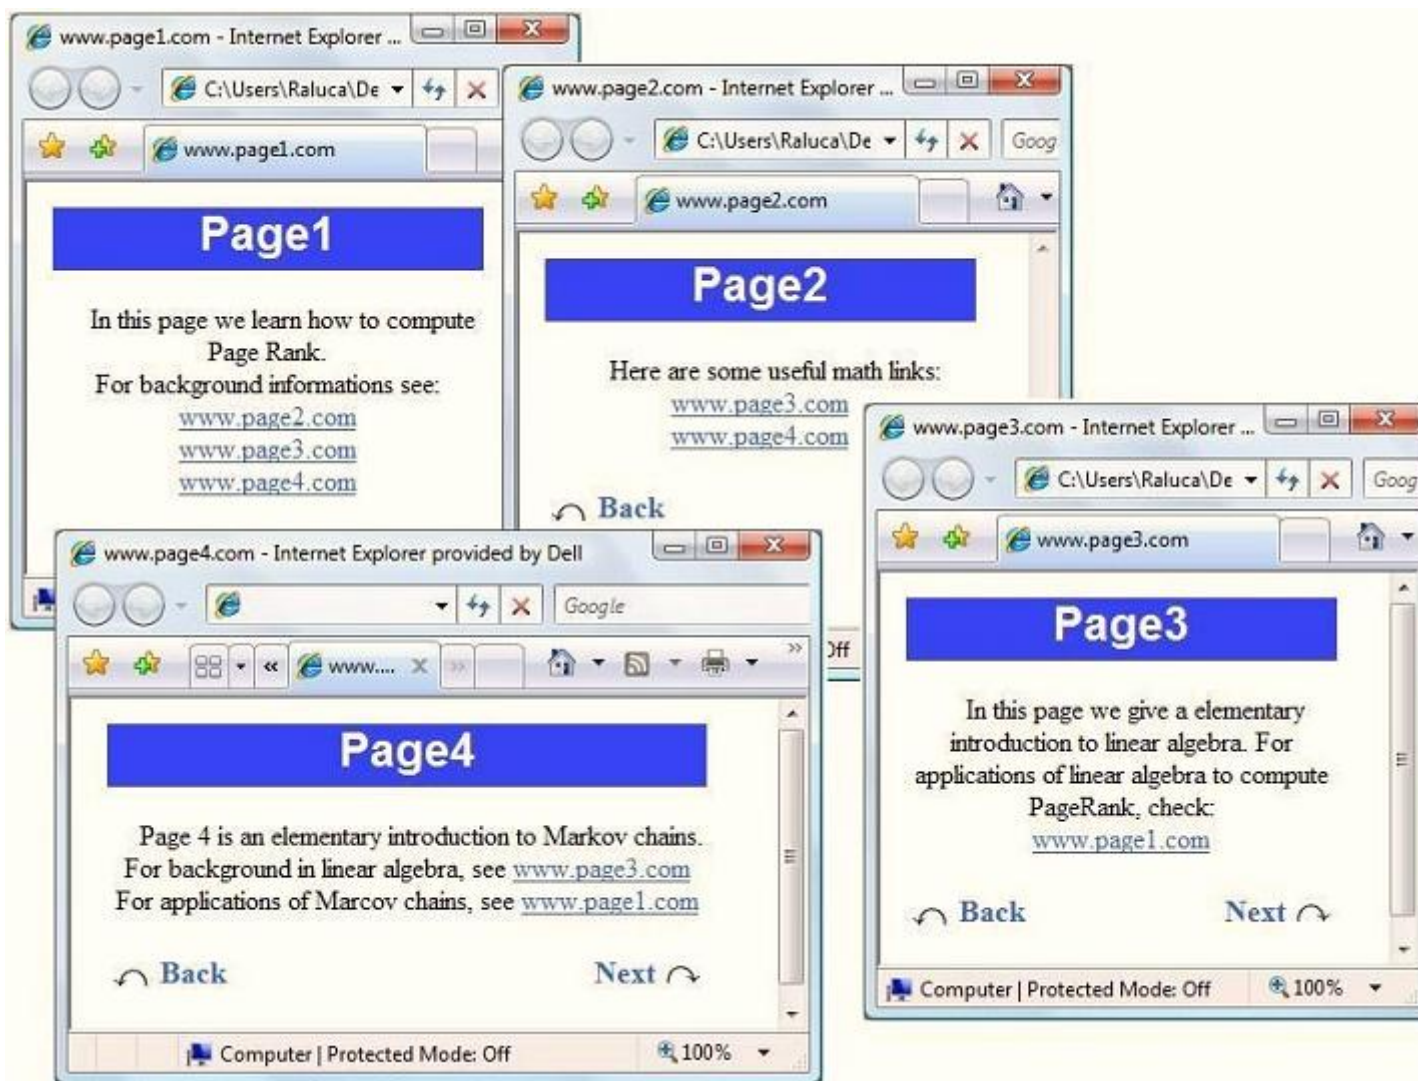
www.page1.com - Internet Explorer ...

C:\Users\Raluca\De

www.page1.com

Page1

In this page we learn how to compute Page Rank.
For background informations see:
www.page2.com
www.page3.com
www.page4.com

www.page2.com - Internet Explorer ...

C:\Users\Raluca\De

Goog

www.page2.com

Page2

Here are some useful math links:
www.page3.com
www.page4.com

Back

www.page3.com - Internet Explorer ...

C:\Users\Raluca\De

Goog

www.page3.com

Page3

In this page we give a elementary introduction to linear algebra. For applications of linear algebra to compute PageRank, check:
www.page1.com

Back

Next

Computer | Protected Mode: Off

100%

www.page4.com - Internet Explorer provided by Dell

Google

www....

Page4

Page 4 is an elementary introduction to Markov chains.
For background in linear algebra, see www.page3.com
For applications of Marcov chains, see www.page1.com

Back

Next

Computer | Protected Mode: Off

100%

Off